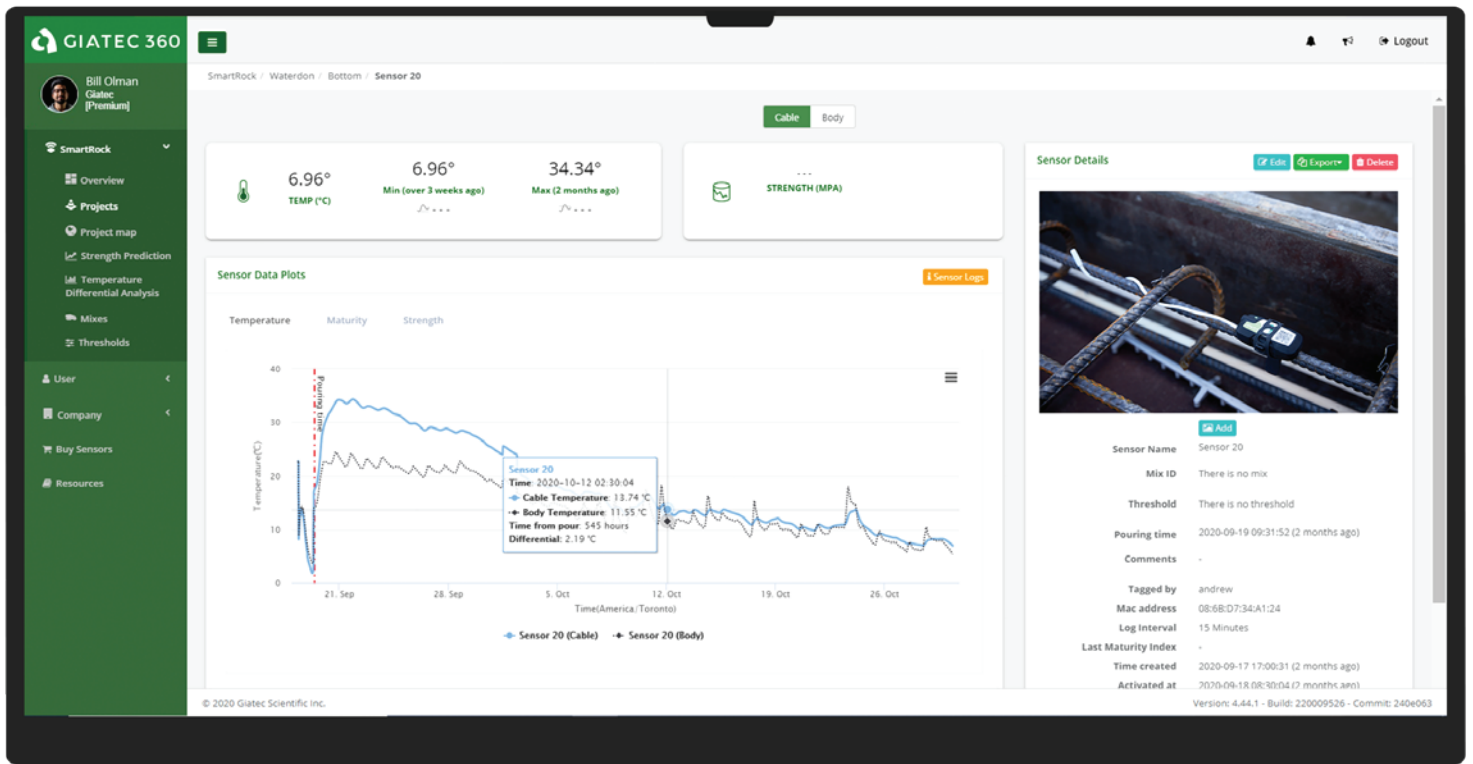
GIATEC 360

Logout

Bill Olman
Giatec
[Premium]

SmartRock
Overview
Projects
Project map
Strength Prediction
Temperature Differential Analysis
Mixes
Thresholds
User
Company
Buy Sensors
Resources

SmartRock / Waterdon / Bottom / Sensor 20

Cable Body

6.96°
TEMP (°C)

6.96°
Min (over 3 weeks ago)

34.34°
Max (2 months ago)

---
STRENGTH (MPA)

Sensor Details
Edit Export Delete

Sensor Data Plots
Sensor Logs

Temperature Maturity Strength

40
30
20
10
0
Temperature(°C)
Pouring time
21. Sep 28. Sep 5. Oct 12. Oct 19. Oct 26. Oct
Time(America/Toronto)

Sensor 20
Time: 2020-10-12 02:30:04
Cable Temperature: 13.74 °C
Body Temperature: 11.55 °C
Time from pour: 545 hours
Differential: 2.19 °C

Sensor 20 (Cable) Sensor 20 (Body)

Add

| Sensor Name | Sensor 20 |
|---|---|
| Mix ID | There is no mix |
| Threshold | There is no threshold |
| Pouring time | 2020-09-19 09:31:52 (2 months ago) |
| Comments | - |
| Tagged by | andrew |
| Mac address | 08:6B:D7:34:A1:24 |
| Log Interval | 15 Minutes |
| Last Maturity Index | - |
| Time created | 2020-09-17 17:00:31 (2 months ago) |
| Activated at | 2020-09-18 08:30:04 (2 months ago) |

© 2020 Giatec Scientific Inc.
Version: 4.44.1 - Build: 220009526 - Commit: 240e063